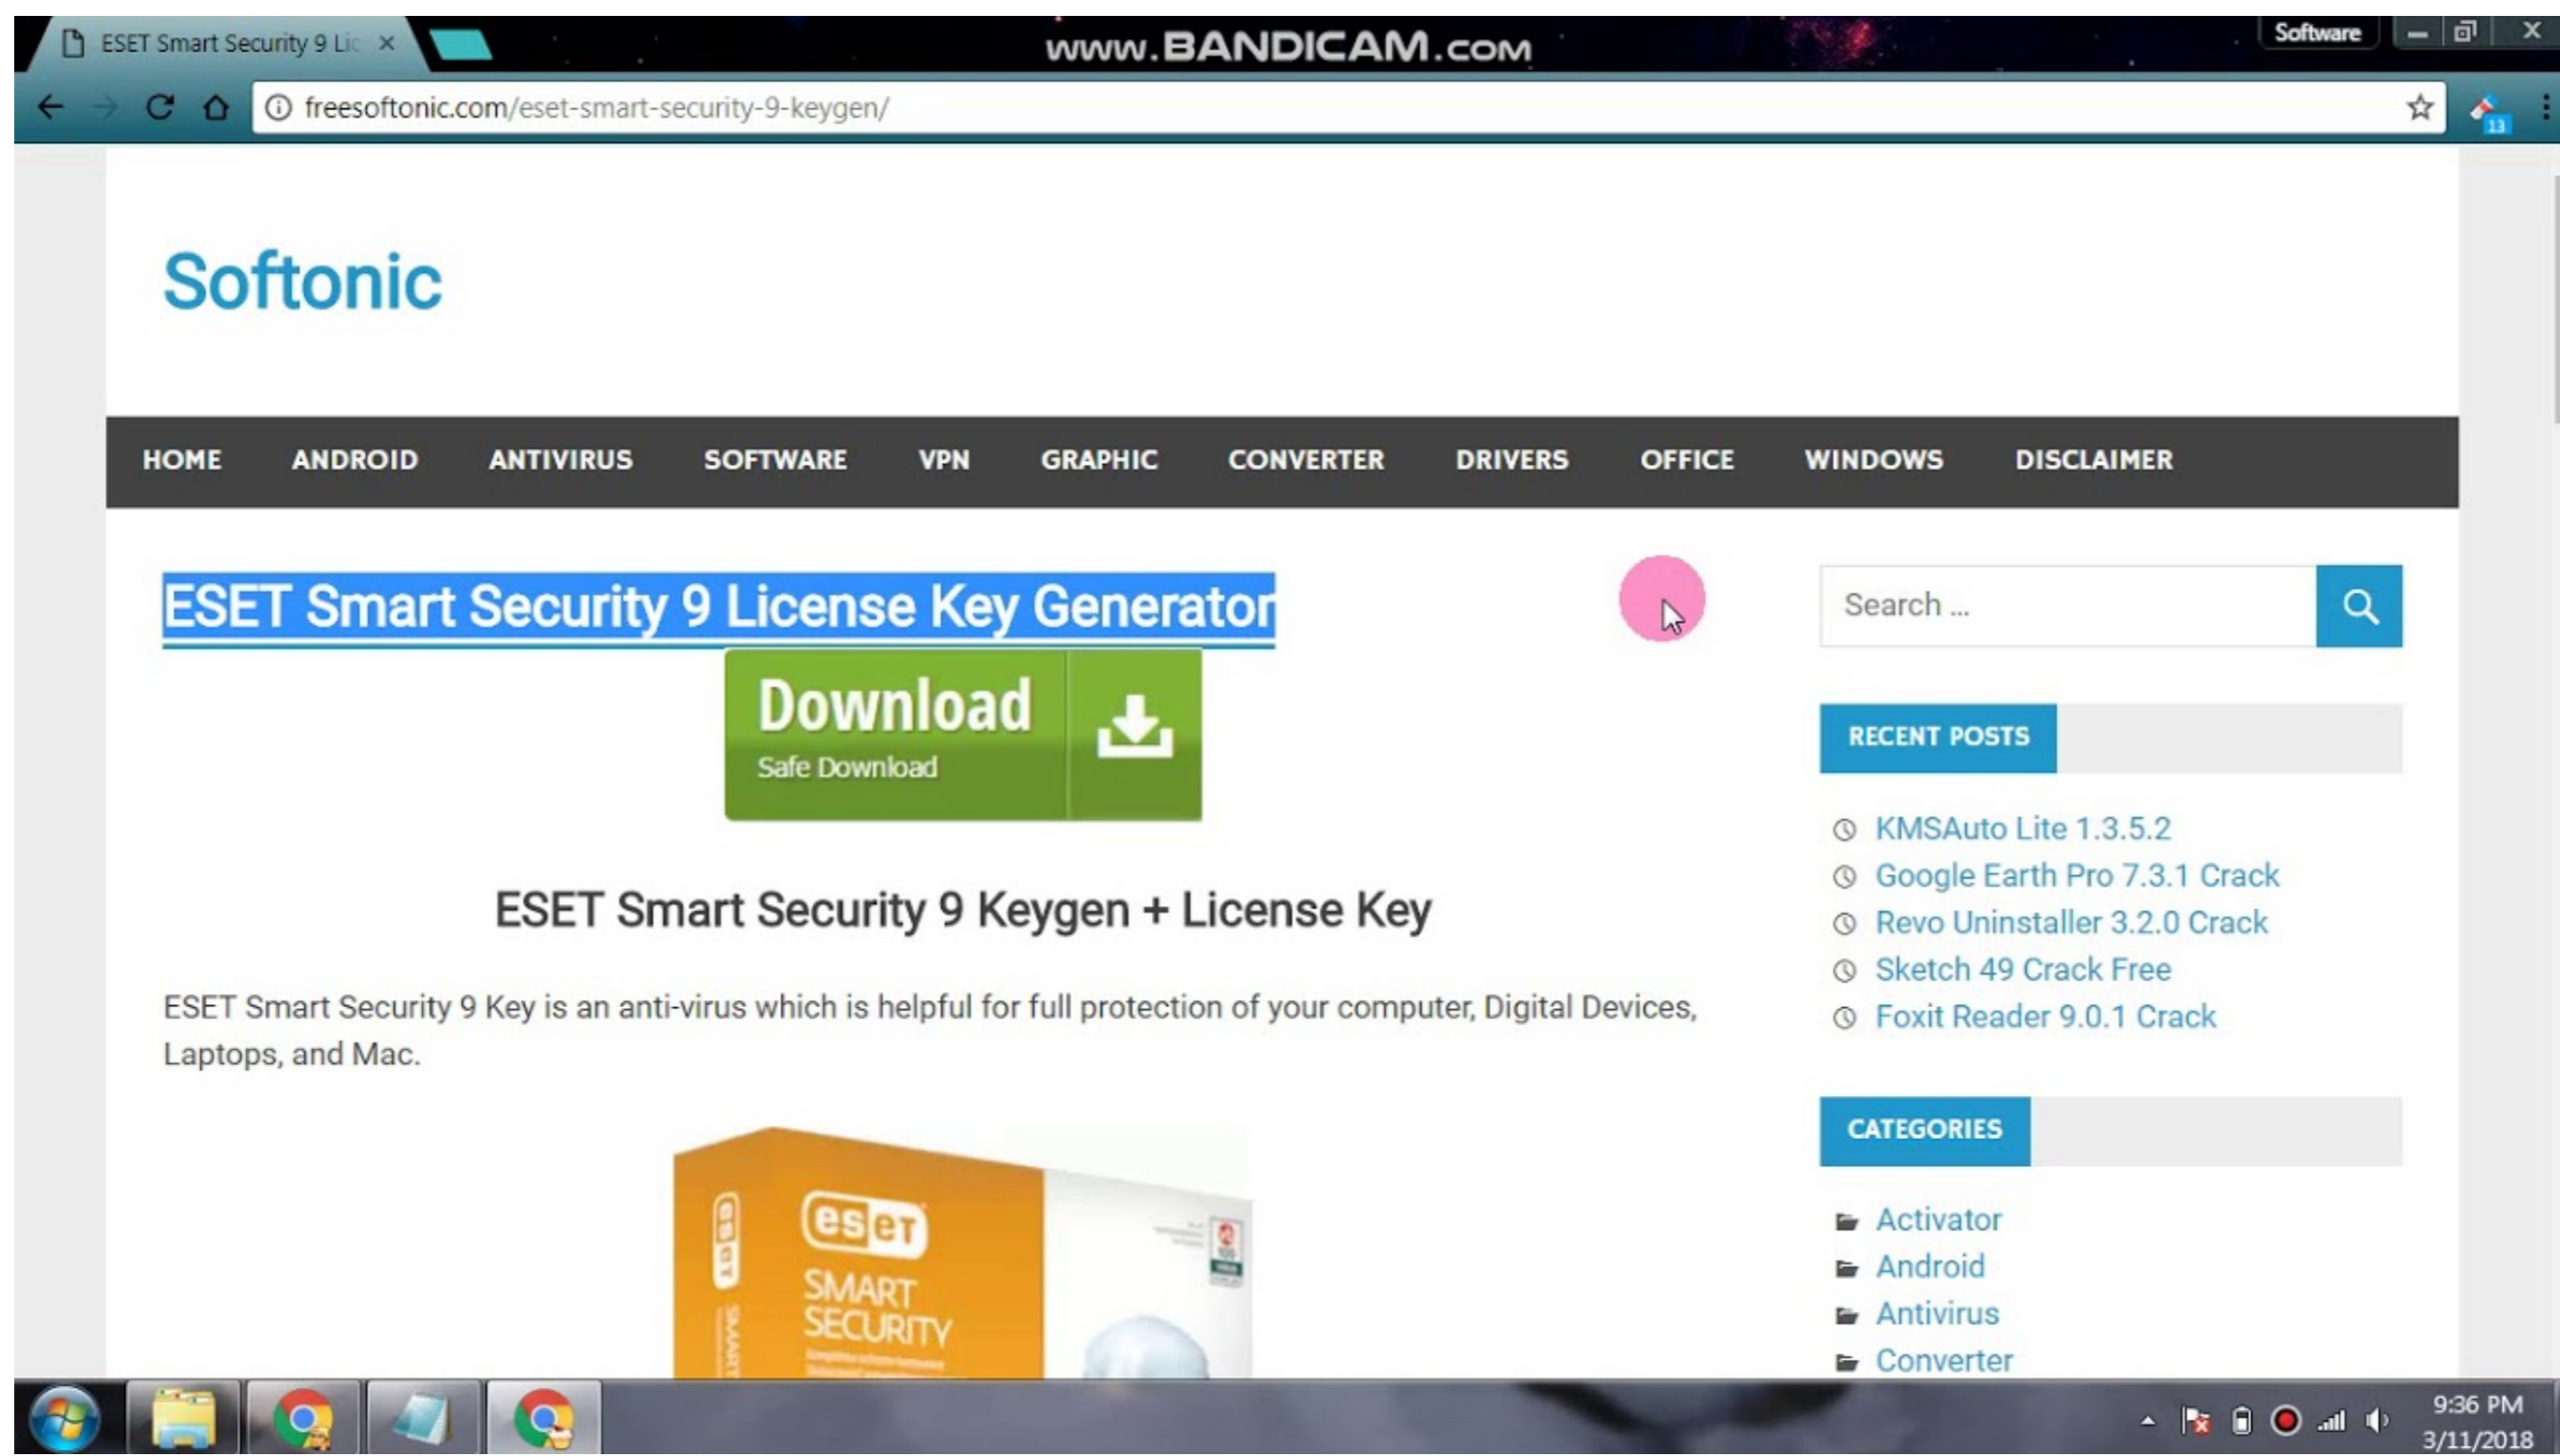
ESET Smart Security 9 Lic ×

www.BANDICAM.com

Software

freesoftonic.com/eset-smart-security-9-keygen/

13

Softonic

HOME ANDROID ANTIVIRUS SOFTWARE VPN GRAPHIC CONVERTER DRIVERS OFFICE WINDOWS DISCLAIMER

ESET Smart Security 9 License Key Generator

Download
Safe Download

ESET Smart Security 9 Keygen + License Key

ESET Smart Security 9 Key is an anti-virus which is helpful for full protection of your computer, Digital Devices, Laptops, and Mac.

eset
SMART SECURITY

Search ...

RECENT POSTS

KMSAuto Lite 1.3.5.2
Google Earth Pro 7.3.1 Crack
Revo Uninstaller 3.2.0 Crack
Sketch 49 Crack Free
Foxit Reader 9.0.1 Crack

CATEGORIES

Activator
Android
Antivirus
Converter

9:36 PM
3/11/2018